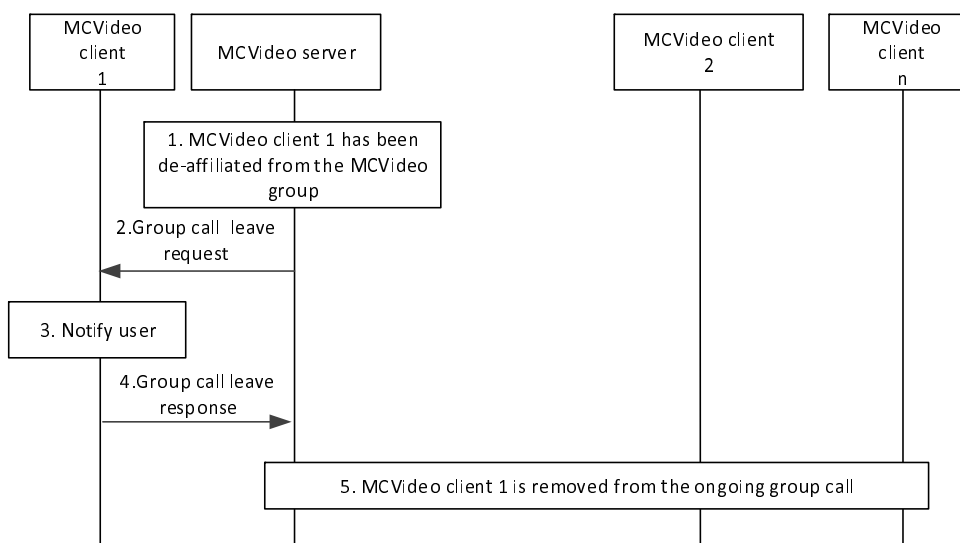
MCVideo client 1

MCVideo server

MCVideo client 2

MCVideo client n

1. MCVideo client 1 has been de-affiliated from the MCVideo group

2.Group call leave request

3. Notify user

4.Group call leave response

5. MCVideo client 1 is removed from the ongoing group call